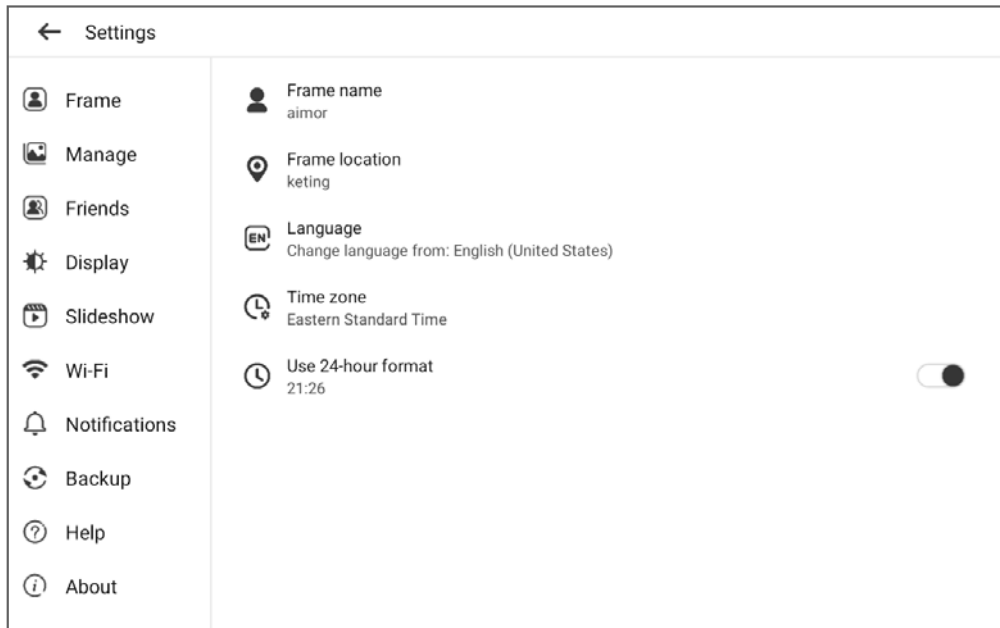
← Settings

Frame
Manage
Friends
Display
Slideshow
Wi-Fi
Notifications
Backup
Help
About

Frame name
aimor

Frame location
keting

EN Language
Change language from: English (United States)

Time zone
Eastern Standard Time

Use 24-hour format
21:26